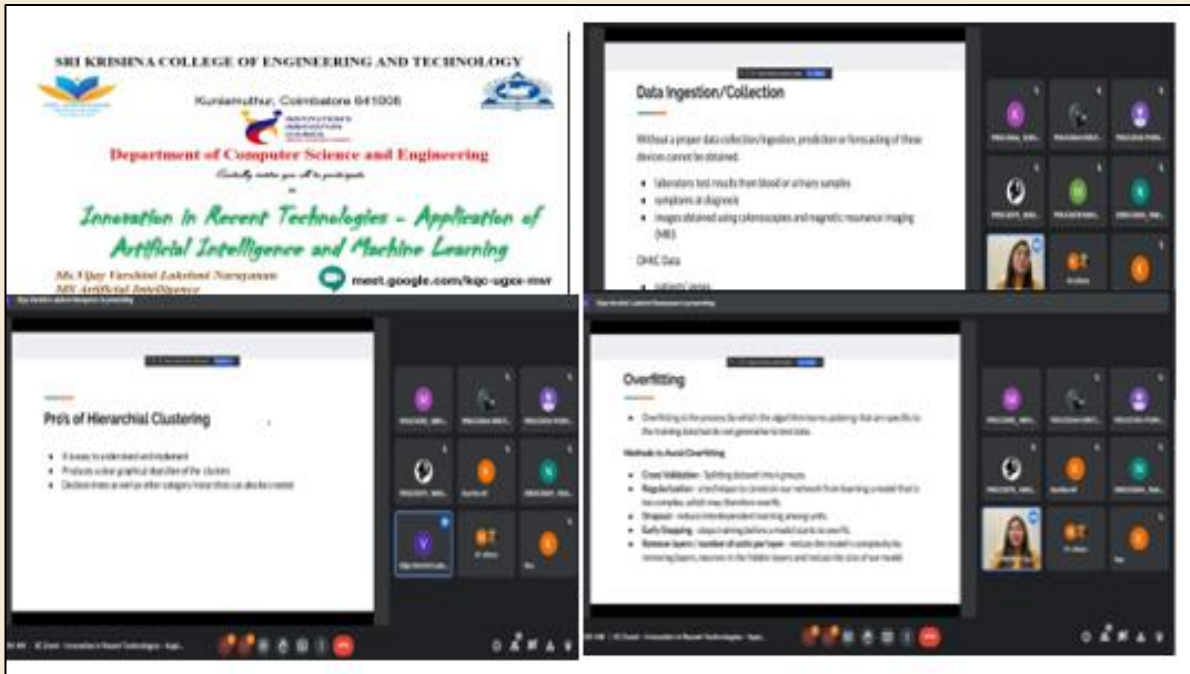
SRI KRISHNA COLLEGE OF ENGINEERING AND TECHNOLOGY

Kuniamuthur, Coimbatore 641008

Department of Computer Science and Engineering

Cordially invites you all to participate

Innovation in Recent Technologies - Application of Artificial Intelligence and Machine Learning

Ms.Vijay Varshini Lakshmi Narayanan
MS Artificial Intelligence

meet.google.com/kqc-ugcx-mvr

Data Ingestion/Collection

Without a proper data collection/ingestion, prediction or forecasting of these devices cannot be obtained.

- laboratory test results from blood or urinary samples
- symptoms at diagnosis
- images obtained using colonoscopies and magnetic resonance imaging (MRI)

EHRC Data

Pro's of Hierarchial Clustering

- It is easy to understand and implement
- Produces a clear graphical depiction of the clusters
- Decision trees as well as other category trees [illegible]

Overfitting

- Overfitting is the process by which the algorithm learns patterns that are specific to the training data but do not generalise to test data.

Methods to Avoid Overfitting

- Cross Validation - Splitting dataset into k groups.
- Regularization - a technique to constrain our network from learning a model that's too complex, which may therefore overfit.
- Dropout - reduce interdependent learning among units.
- Early Stopping - stops training before a model starts to overfit.
- Remove layers / number of units per layer - reduce the model's complexity by removing layers, neurons in the hidden layers and reduce the size of our model.